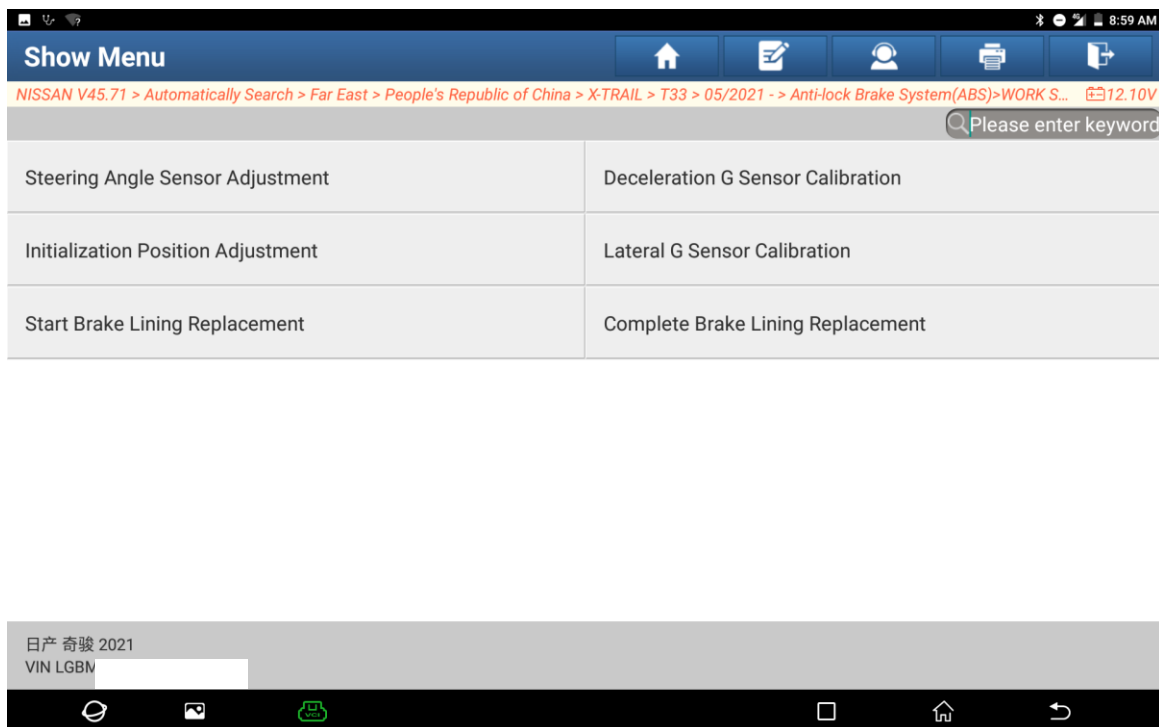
8:59 AM

Show Menu

NISSAN V45.71 > Automatically Search > Far East > People's Republic of China > X-TRAIL > T33 > 05/2021 - > Anti-lock Brake System(ABS)>WORK S... 12.10V

Please enter keyword

| Steering Angle Sensor Adjustment | Deceleration G Sensor Calibration |
|---|---|
| Initialization Position Adjustment | Lateral G Sensor Calibration |
| Start Brake Lining Replacement | Complete Brake Lining Replacement |

日产 奇骏 2021
VIN LGBM

VCI